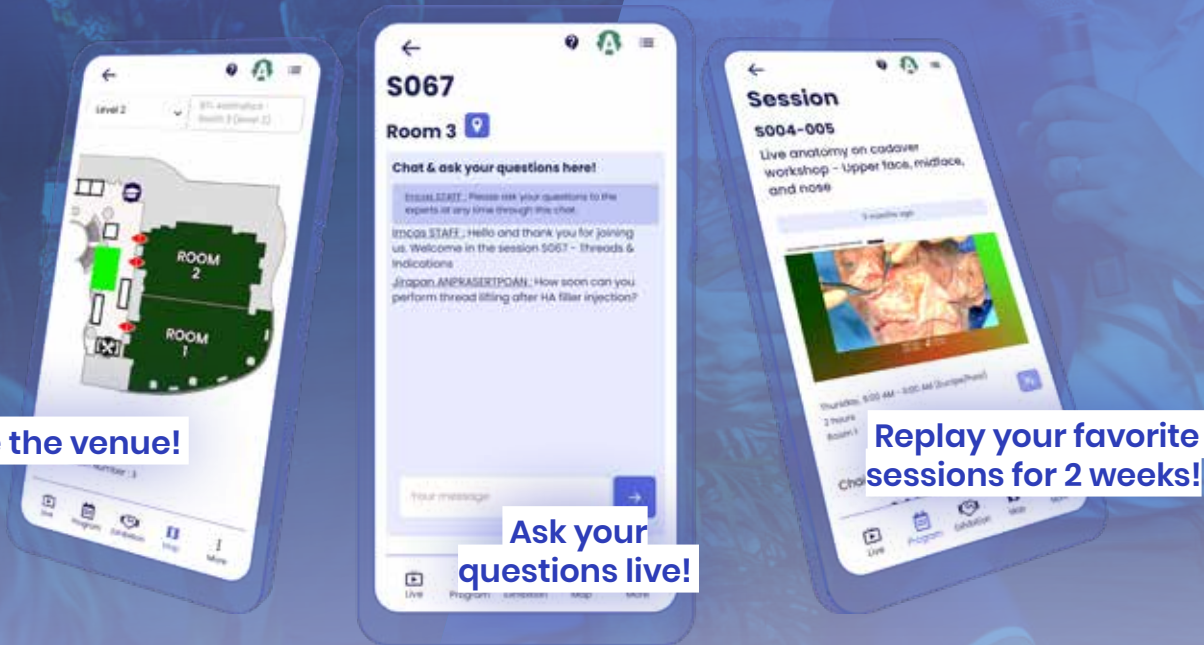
Level 2

B% Aesthetics - Booth 3 (Level 2)

ROOM 2

ROOM 1

e the venue!

Number : 3

Live Program Exhibition Map More

S067

Room 3

Chat & ask your questions here!

Imcas STAFF : Please ask your questions to the experts at any time through this chat.

Imcas STAFF : Hello and thank you for joining us. Welcome in the session S067 - Threads & Indications

Jirapan ANPRASERTPOAN : How soon can you perform thread lifting after HA filler injection?

Your message

Ask your questions live!

Live Program Exhibition Map More

Session

S004-005

Live anatomy on cadaver workshop - Upper face, midface, and nose

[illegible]

Thursday, 9:00 AM - 9:00 AM (Europe/Paris)

2 hours

Room 1

Replay your favorite sessions for 2 weeks!

Cha

Live Program Exhibition Map More